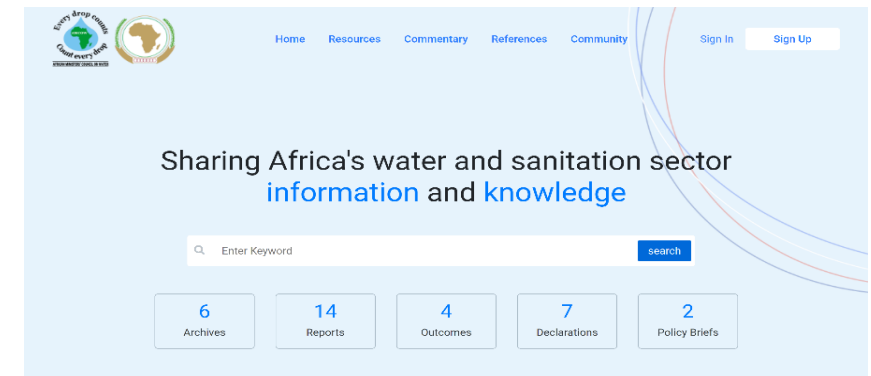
Every drop counts
Count every drop
AFRICAN MINISTERS' COUNCIL ON WATER

Home Resources Commentary References Community Sign In Sign Up

Sharing Africa's water and sanitation sector information and knowledge

Enter Keyword search

6 Archives

14 Reports

4 Outcomes

7 Declarations

2 Policy Briefs